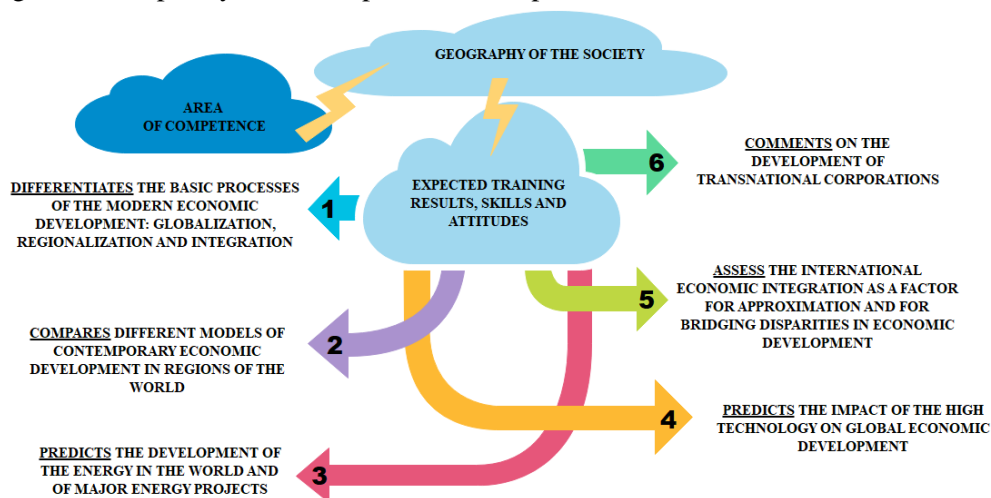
GEOGRAPHY OF THE SOCIETY

AREA OF COMPETENCE

EXPECTED TRAINING RESULTS, SKILLS AND ATTITUDES

1
DIFFERENTIATES THE BASIC PROCESSES OF THE MODERN ECONOMIC DEVELOPMENT: GLOBALIZATION, REGIONALIZATION AND INTEGRATION

2
COMPARES DIFFERENT MODELS OF CONTEMPORARY ECONOMIC DEVELOPMENT IN REGIONS OF THE WORLD

3
PREDICTS THE DEVELOPMENT OF THE ENERGY IN THE WORLD AND OF MAJOR ENERGY PROJECTS

4
PREDICTS THE IMPACT OF THE HIGH TECHNOLOGY ON GLOBAL ECONOMIC DEVELOPMENT

5
ASSESS THE INTERNATIONAL ECONOMIC INTEGRATION AS A FACTOR FOR APPROXIMATION AND FOR BRIDGING DISPARITIES IN ECONOMIC DEVELOPMENT

6
COMMENTS ON THE DEVELOPMENT OF TRANSNATIONAL CORPORATIONS